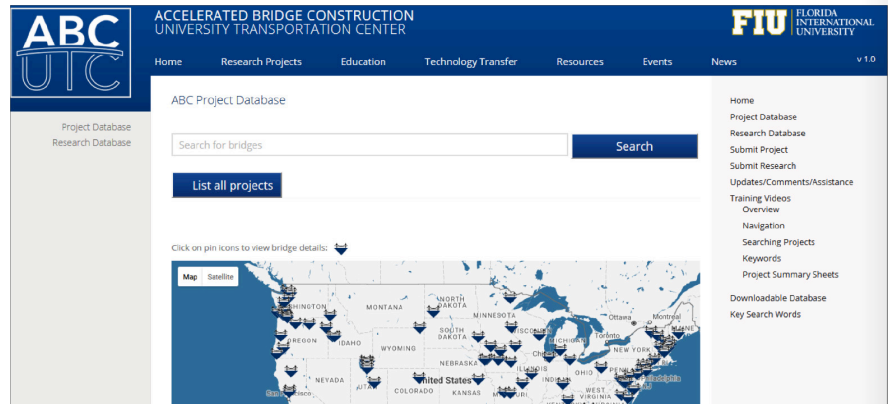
ABC UTC

ACCELERATED BRIDGE CONSTRUCTION
UNIVERSITY TRANSPORTATION CENTER

FIU FLORIDA INTERNATIONAL UNIVERSITY

Home Research Projects Education Technology Transfer Resources Events News v 1.0

Project Database
Research Database

ABC Project Database

Search for bridges

Search

List all projects

Click on pin icons to view bridge details:

Map Satellite

WASHINGTON MONTANA NORTH DAKOTA MINNESOTA Ottawa MAINE OREGON IDAHO SOUTH DAKOTA WISCONSIN MICHIGAN Toronto WYOMING NEW YORK NEBRASKA Chicago IOWA PENN NEVADA United States ILLINOIS INDIANA OHIO Philadelphia UTAH COLORADO KANSAS WEST VIRGINIA San Francisco

Home
Project Database
Research Database
Submit Project
Submit Research
Updates/Comments/Assistance
Training Videos
Overview
Navigation
Searching Projects
Keywords
Project Summary Sheets
Downloadable Database
Key Search Words